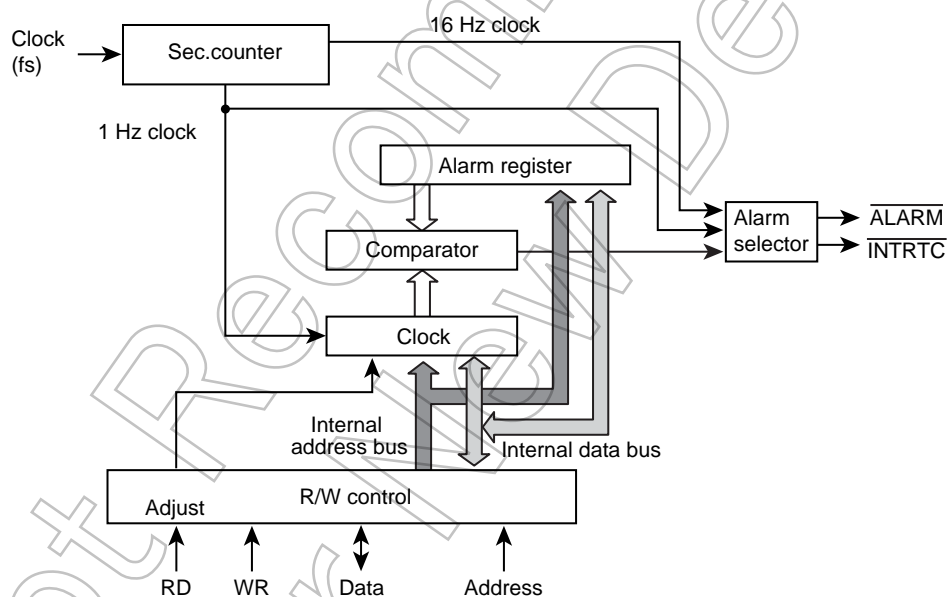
Clock (fs)

Sec.counter

16 Hz clock

1 Hz clock

Alarm register

Comparator

Clock

Alarm selector

$\overline{ALARM}$

$\overline{INTRTC}$

Internal address bus

Internal data bus

Adjust

R/W control

RD

WR

Data

Address

Not Recommended for New Design